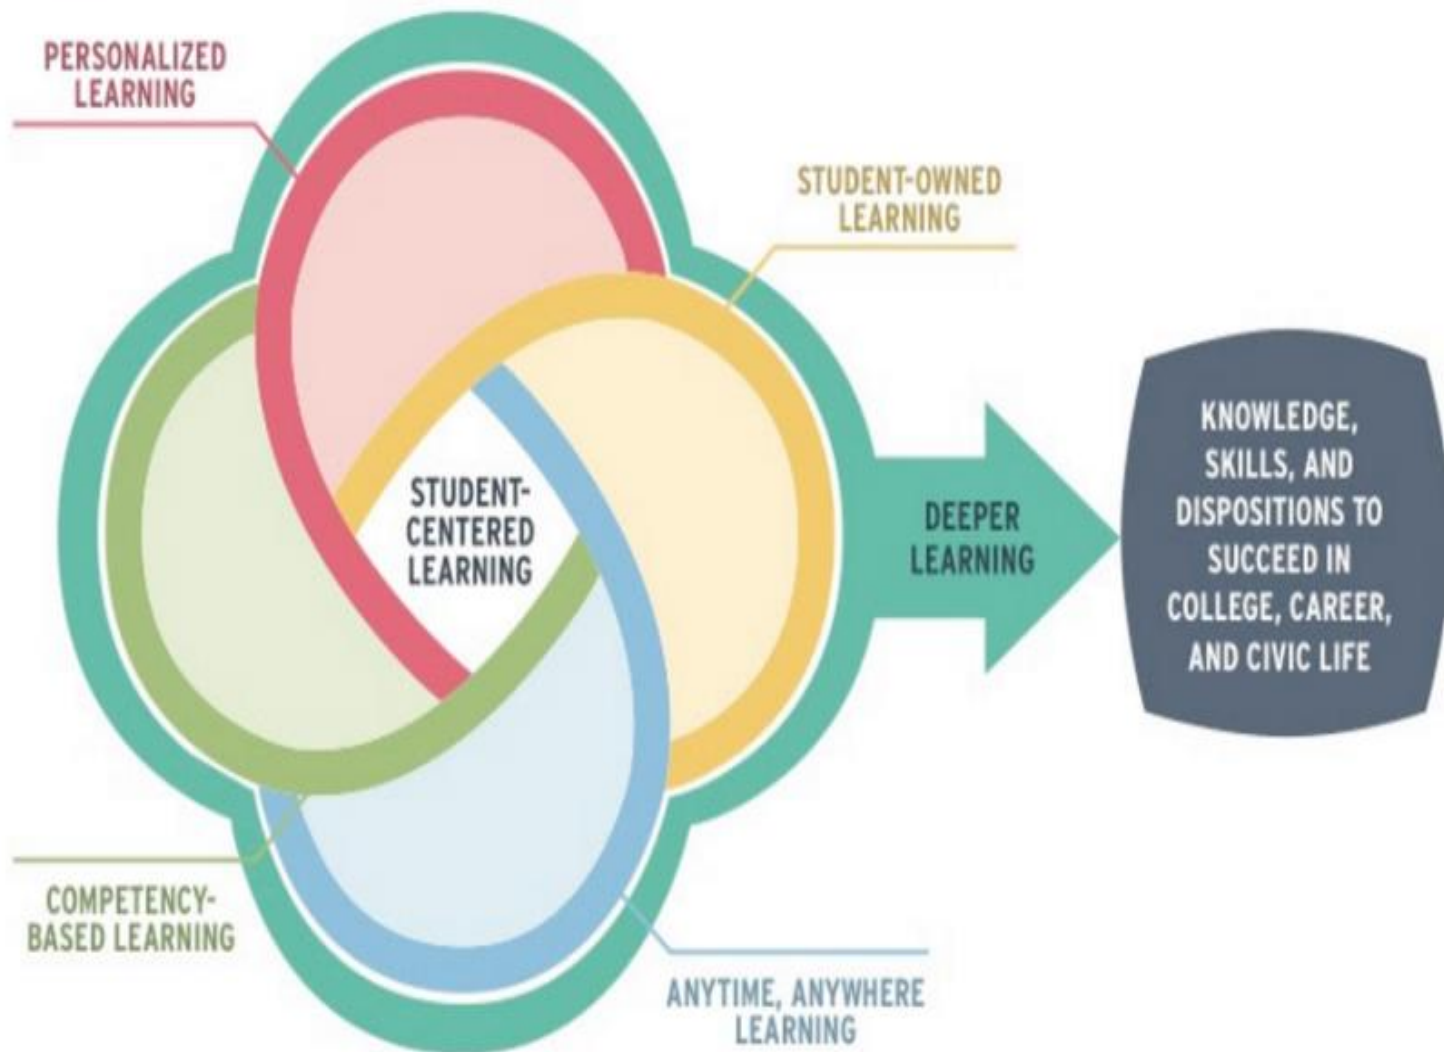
PERSONALIZED LEARNING

STUDENT-OWNED LEARNING

STUDENT-CENTERED LEARNING

DEEPER LEARNING

KNOWLEDGE, SKILLS, AND DISPOSITIONS TO SUCCEED IN COLLEGE, CAREER, AND CIVIC LIFE

COMPETENCY-BASED LEARNING

ANYTIME, ANYWHERE LEARNING